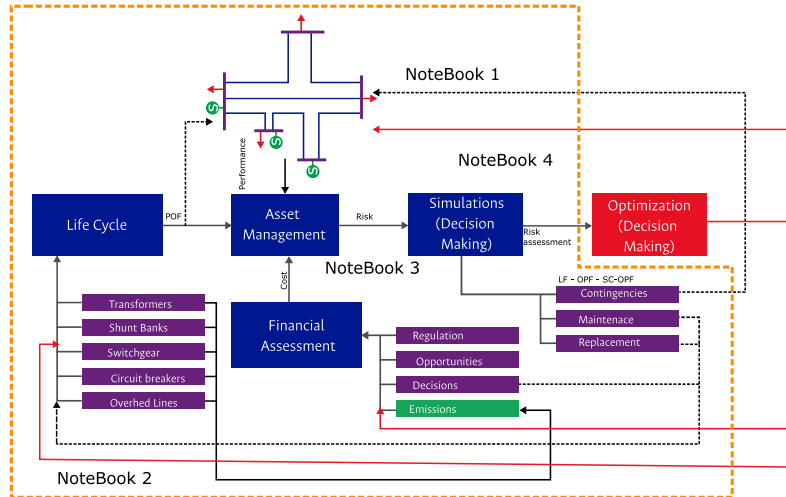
NoteBook 1

NoteBook 4

Performance

Life Cycle

POF

Asset Management

Risk

Simulations (Decision Making)

Risk assessment

Optimization (Decision Making)

NoteBook 3

LF - OPF - SC-OPF

Cost

Transformers

Shunt Banks

Switchgear

Circuit breakers

Overhed Lines

Financial Assessment

Regulation

Opportunities

Decisions

Emissions

Contingencies

Maintenace

Replacement

NoteBook 2